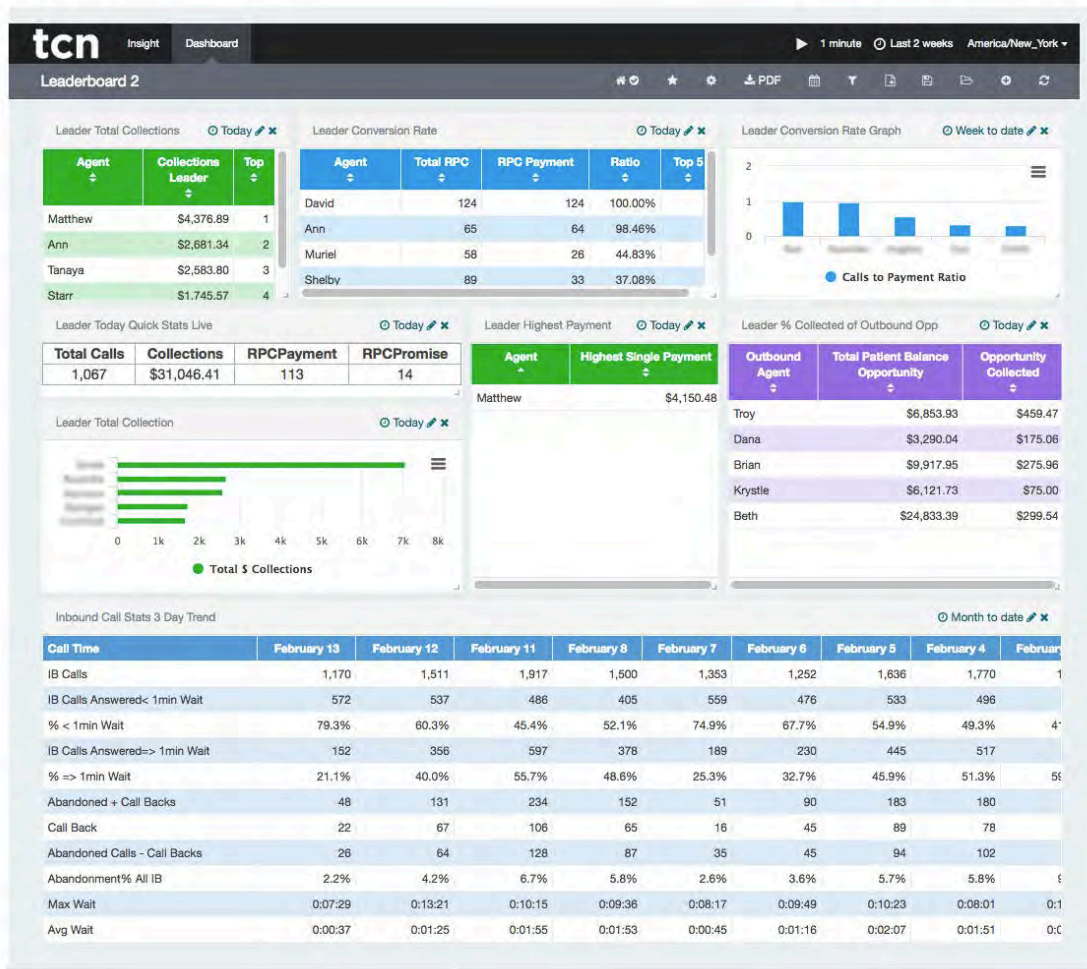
tcn Insight Dashboard

1 minute Last 2 weeks America/New_York

Leaderboard 2

PDF

Leader Total Collections Today

| Agent | Collections Leader | Top |
|---|---|---|
| Matthew | $4,376.89 | 1 |
| Ann | $2,681.34 | 2 |
| Tanaya | $2,583.80 | 3 |
| Starr | $1,745.57 | 4 |

Leader Conversion Rate Today

| Agent | Total RPC | RPC Payment | Ratio | Top 5 |
|---|---|---|---|---|
| David | 124 | 124 | 100.00% | |
| Ann | 65 | 64 | 98.46% | |
| Muriel | 58 | 26 | 44.83% | |
| Shelby | 89 | 33 | 37.08% | |

Leader Conversion Rate Graph Week to date

2
1
0

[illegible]

Calls to Payment Ratio

Leader Today Quick Stats Live Today

| Total Calls | Collections | RPCPayment | RPCPromise |
|---|---|---|---|
| 1,067 | $31,046.41 | 113 | 14 |

Leader Highest Payment Today

| Agent | Highest Single Payment |
|---|---|
| Matthew | $4,150.48 |

Leader % Collected of Outbound Opp Today

| Outbound Agent | Total Patient Balance Opportunity | Opportunity Collected |
|---|---|---|
| Troy | $6,853.93 | $459.47 |
| Dana | $3,290.04 | $175.06 |
| Brian | $9,917.95 | $275.96 |
| Krystle | $6,121.73 | $75.00 |
| Beth | $24,833.39 | $299.54 |

Leader Total Collection Today

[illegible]

0 1k 2k 3k 4k 5k 6k 7k 8k

Total $ Collections

Inbound Call Stats 3 Day Trend Month to date

| Call Time | February 13 | February 12 | February 11 | February 8 | February 7 | February 6 | February 5 | February 4 | Februar |
|---|---|---|---|---|---|---|---|---|---|
| IB Calls | 1,170 | 1,511 | 1,917 | 1,500 | 1,353 | 1,252 | 1,636 | 1,770 | 1 |
| IB Calls Answered< 1min Wait | 572 | 537 | 486 | 405 | 559 | 476 | 533 | 496 | |
| % < 1min Wait | 79.3% | 60.3% | 45.4% | 52.1% | 74.9% | 67.7% | 54.9% | 49.3% | 4 |
| IB Calls Answered=> 1min Wait | 152 | 356 | 597 | 378 | 189 | 230 | 445 | 517 | |
| % => 1min Wait | 21.1% | 40.0% | 55.7% | 48.6% | 25.3% | 32.7% | 45.9% | 51.3% | 5 |
| Abandoned + Call Backs | 48 | 131 | 234 | 152 | 51 | 90 | 183 | 180 | |
| Call Back | 22 | 67 | 106 | 65 | 16 | 45 | 89 | 78 | |
| Abandoned Calls - Call Backs | 26 | 64 | 128 | 87 | 35 | 45 | 94 | 102 | |
| Abandonment% All IB | 2.2% | 4.2% | 6.7% | 5.8% | 2.6% | 3.6% | 5.7% | 5.8% | |
| Max Wait | 0:07:29 | 0:13:21 | 0:10:15 | 0:09:36 | 0:08:17 | 0:09:49 | 0:10:23 | 0:08:01 | 0:1 |
| Avg Wait | 0:00:37 | 0:01:25 | 0:01:55 | 0:01:53 | 0:00:45 | 0:01:16 | 0:02:07 | 0:01:51 | 0:0 |